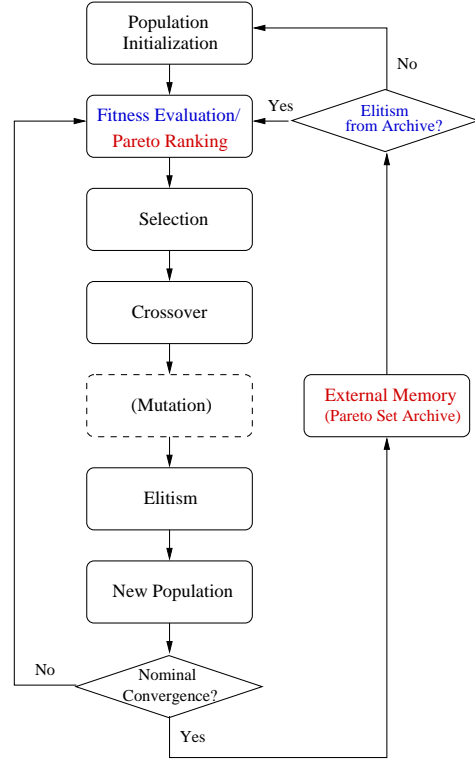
Population Initialization

No

Yes

Elitism from Archive?

Fitness Evaluation/ Pareto Ranking

Selection

Crossover

(Mutation)

External Memory (Pareto Set Archive)

Elitism

New Population

No

Nominal Convergence?

Yes